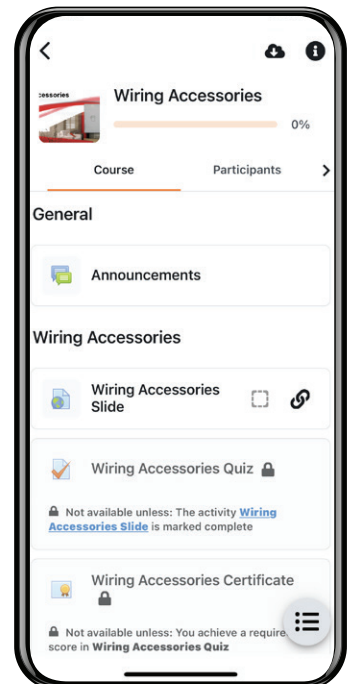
ccessories

Wiring Accessories

0%

Course

Participants

General

Announcements

Wiring Accessories

Wiring Accessories Slide

Wiring Accessories Quiz

Not available unless: The activity Wiring Accessories Slide is marked complete

Wiring Accessories Certificate

Not available unless: You achieve a require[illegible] score in Wiring Accessories Quiz